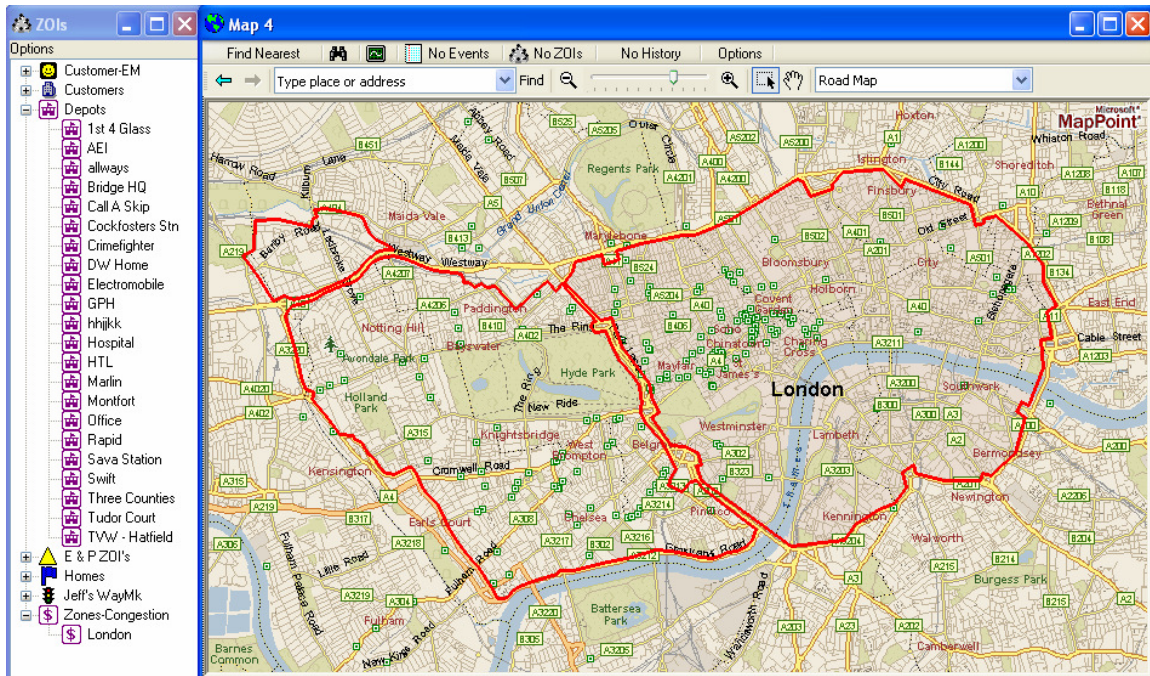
ZOIs
Options
Customer-EM
Customers
Depots
1st 4 Glass
AEI
allways
Bridge HQ
Call A Skip
Cockfosters Stn
Crimefighter
DW Home
Electromobile
GPH
hhjjkk
Hospital
HTL
Marlin
Montfort
Office
Rapid
Sava Station
Swift
Three Counties
Tudor Court
TVW - Hatfield
E & P ZOI's
Homes
Jeff's WayMk
Zones-Congestion
London

Map 4
Find Nearest
No Events
No ZOIs
No History
Options
Type place or address
Find
Road Map

Microsoft® MapPoint®
Regents Park
Maida Vale
Marylebone
Islington
Finsbury
Hoxton
Shoreditch
Bethnal Green
Whiston Road
City Road
Old Street
Bloomsbury
Holborn
City
East End
Cable Street
Paddington
Westway
Notting Hill
Bayswater
Hyde Park
Holland Park
Covent Garden
Soho
Chinatown
Charing Cross
Mayfair
St. James's
London
Southwark
Knightsbridge
Westminster
Lambeth
Bermondsey
Kensington
Cromwell Road
West Brompton
Belgravia
Earls Court
Chelsea
Pimlico
Kennington
Newington
Walworth
Burgess Park
Camberwell
Fulham
Battersea Park
Barnes Common
The Ring
New Ride
Avondale Park
Harrow Road
Kilburn Lane
Fulham Road
Lillie Road
New Kings Road
Grand Union Canal
Outer Circle
A5
A40
A4
A3
A2
A23
A202
A215
A3220
A3216
A3217
A308
A3218
A315
A219
A4020
A402
A3220
A4206
A4207
A5205
A501
A1
A10
A11
A13
A200
A2206
A3203
A3211
A3200
A300
A302
A201
A401
B506
B525
B451
B413
B410
B507
B501
B502
B524
B406
B408
B300
B302
B323
B317
B144
B118
B108
B134
B214
A1208
A1209
A1202
A1203
A107
A3204
A3205
A203
A3219
A304
A306
A4201
A4200
A5202
A5200
A400